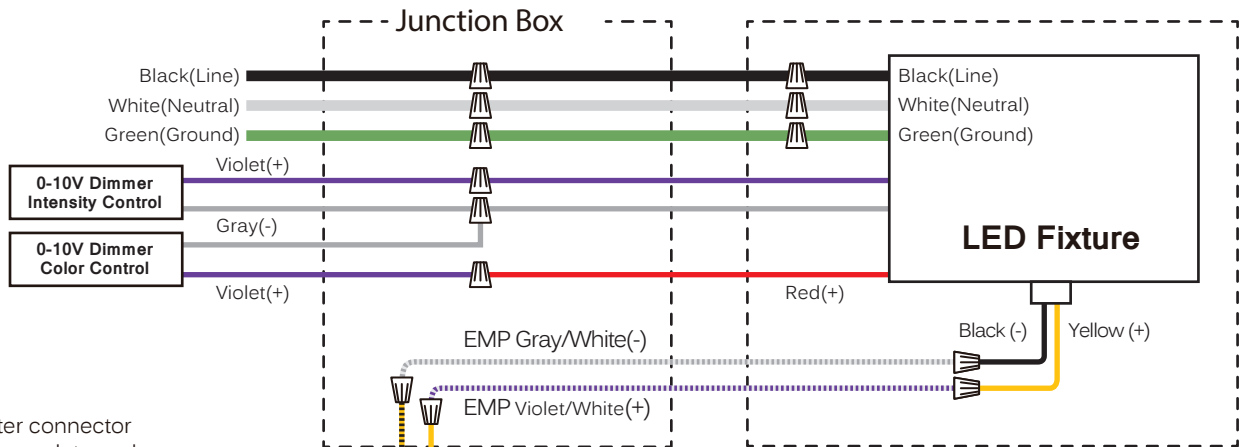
Junction Box

Black(Line)
White(Neutral)
Green(Ground)
Violet(+)

Black(Line)
White(Neutral)
Green(Ground)

0-10V Dimmer Intensity Control

Gray(-)

0-10V Dimmer Color Control

Violet(+)

LED Fixture

Red(+)

Black (-)
Yellow (+)

EMP Gray/White(-)

EMP Violet/White(+)

ter connector